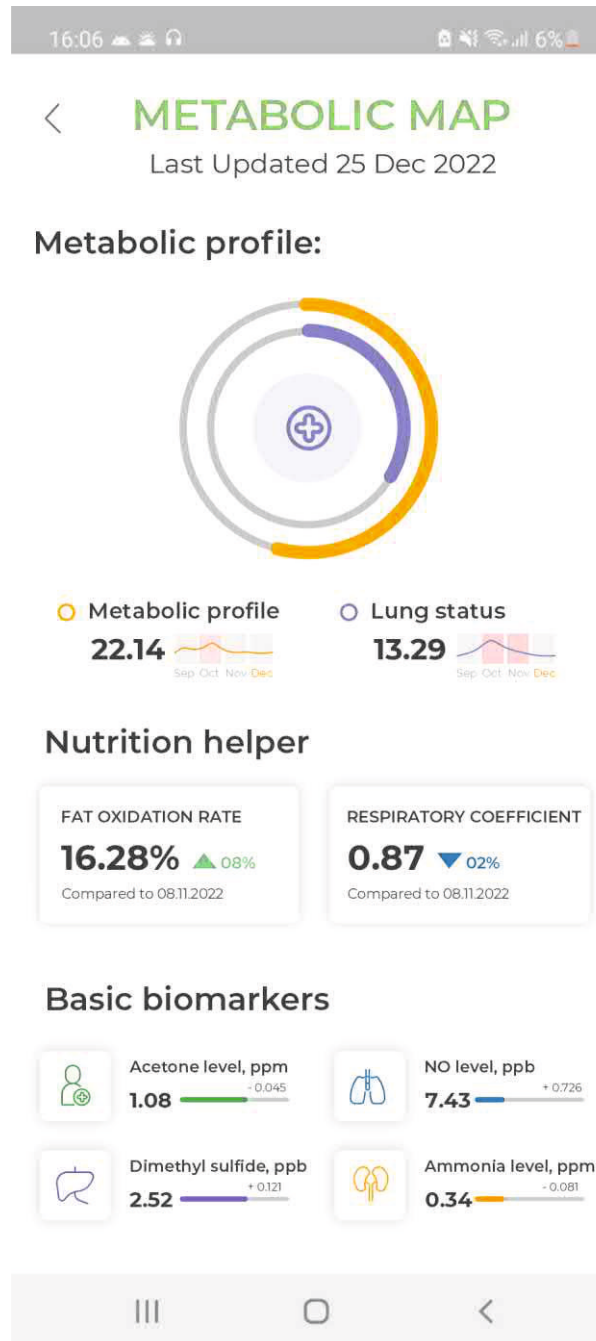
16:06 6%

METABOLIC MAP

Last Updated 25 Dec 2022

Metabolic profile:

Metabolic profile
22.14
Sep Oct Nov Dec

Lung status
13.29
Sep Oct Nov Dec

Nutrition helper

FAT OXIDATION RATE
16.28% 08%
Compared to 08.11.2022

RESPIRATORY COEFFICIENT
0.87 02%
Compared to 08.11.2022

Basic biomarkers

Acetone level, ppm
1.08 - 0.045

NO level, ppb
7.43 + 0.726

Dimethyl sulfide, ppb
2.52 + 0.121

Ammonia level, ppm
0.34 - 0.081